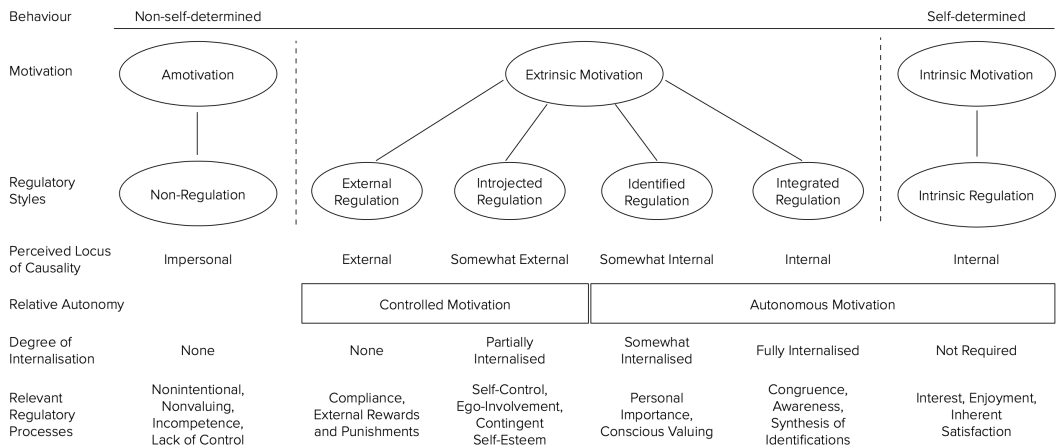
Behaviour Non-self-determined Self-determined

Motivation

Amotivation

Extrinsic Motivation

Intrinsic Motivation

Regulatory Styles

Non-Regulation

External Regulation

Introjected Regulation

Identified Regulation

Integrated Regulation

Intrinsic Regulation

Perceived Locus of Causality

Impersonal

External

Somewhat External

Somewhat Internal

Internal

Internal

Relative Autonomy

Controlled Motivation

Autonomous Motivation

Degree of Internalisation

None

None

Partially Internalised

Somewhat Internalised

Fully Internalised

Not Required

Relevant Regulatory Processes

Nonintentional, Nonvaluing, Incompetence, Lack of Control

Compliance, External Rewards and Punishments

Self-Control, Ego-Involvement, Contingent Self-Esteem

Personal Importance, Conscious Valuing

Congruence, Awareness, Synthesis of Identifications

Interest, Enjoyment, Inherent Satisfaction